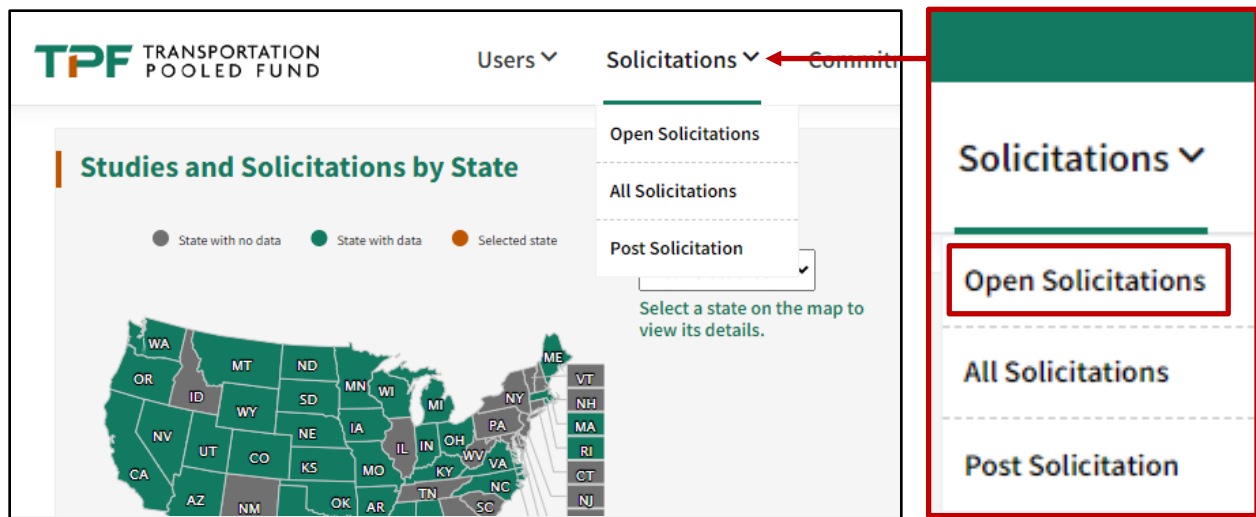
TPF TRANSPORTATION POOLED FUND

Users

Solicitations

Commi

Open Solicitations

All Solicitations

Post Solicitation

Studies and Solicitations by State

State with no data

State with data

Selected state

Select a state on the map to view its details.

WA
OR
CA
NV
ID
MT
WY
UT
AZ
CO
NM
ND
SD
NE
KS
OK
MN
IA
MO
AR
WI
IL
MI
IN
OH
KY
TN
WV
VA
PA
NY
NC
SC
ME
VT
NH
MA
RI
CT
NJ

Solicitations

Open Solicitations

All Solicitations

Post Solicitation